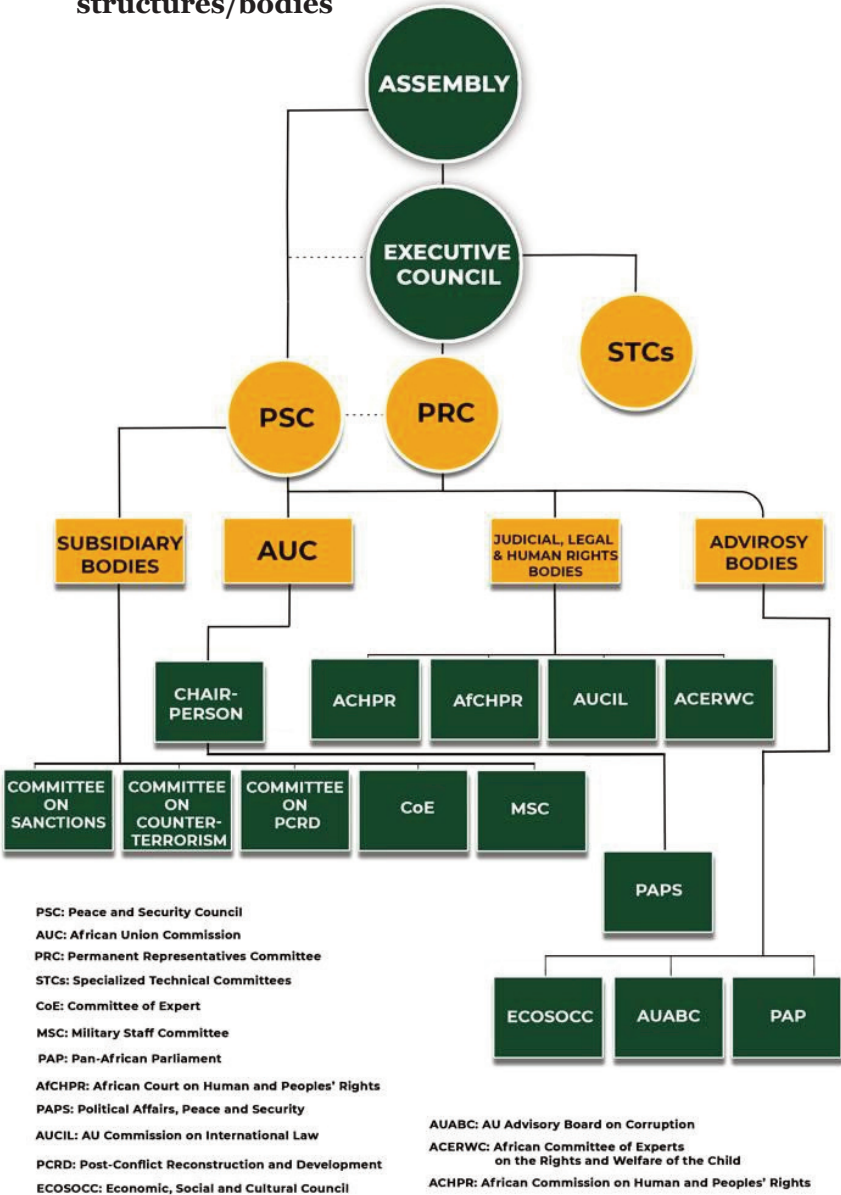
structures/bodies

ASSEMBLY

EXECUTIVE COUNCIL

STCs

PSC

PRC

SUBSIDIARY BODIES

AUC

JUDICIAL, LEGAL & HUMAN RIGHTS BODIES

ADVIROSY BODIES

CHAIR-PERSON

ACHPR

AfCHPR

AUCIL

ACERWC

COMMITTEE ON SANCTIONS

COMMITTEE ON COUNTER-TERRORISM

COMMITTEE ON PCRD

CoE

MSC

PAPS

ECOSOCC

AUABC

PAP

PSC: Peace and Security Council
AUC: African Union Commission
PRC: Permanent Representatives Committee
STCs: Specialized Technical Committees
CoE: Committee of Expert
MSC: Military Staff Committee
PAP: Pan-African Parliament
AfCHPR: African Court on Human and Peoples' Rights
PAPS: Political Affairs, Peace and Security
AUCIL: AU Commission on International Law
PCRD: Post-Conflict Reconstruction and Development
ECOSOCC: Economic, Social and Cultural Council

AUABC: AU Advisory Board on Corruption
ACERWC: African Committee of Experts on the Rights and Welfare of the Child
ACHPR: African Commission on Human and Peoples' Rights